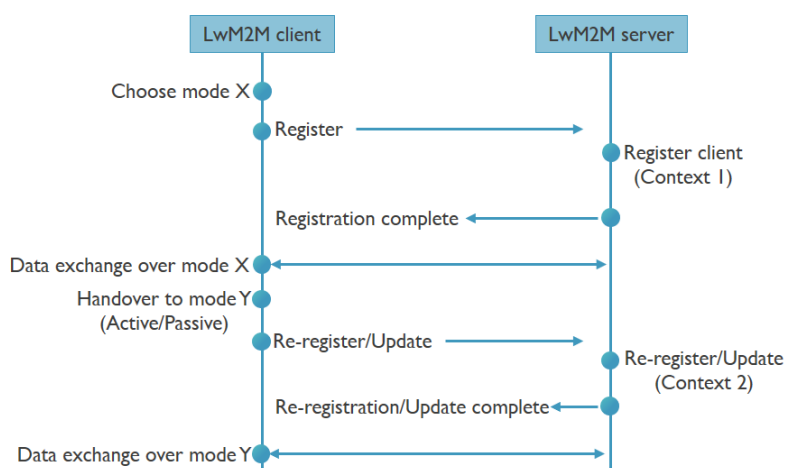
LwM2M client

LwM2M server

Choose mode X

Register

Register client (Context 1)

Registration complete

Data exchange over mode X

Handover to mode Y (Active/Passive)

Re-register/Update

Re-register/Update (Context 2)

Re-registration/Update complete

Data exchange over mode Y